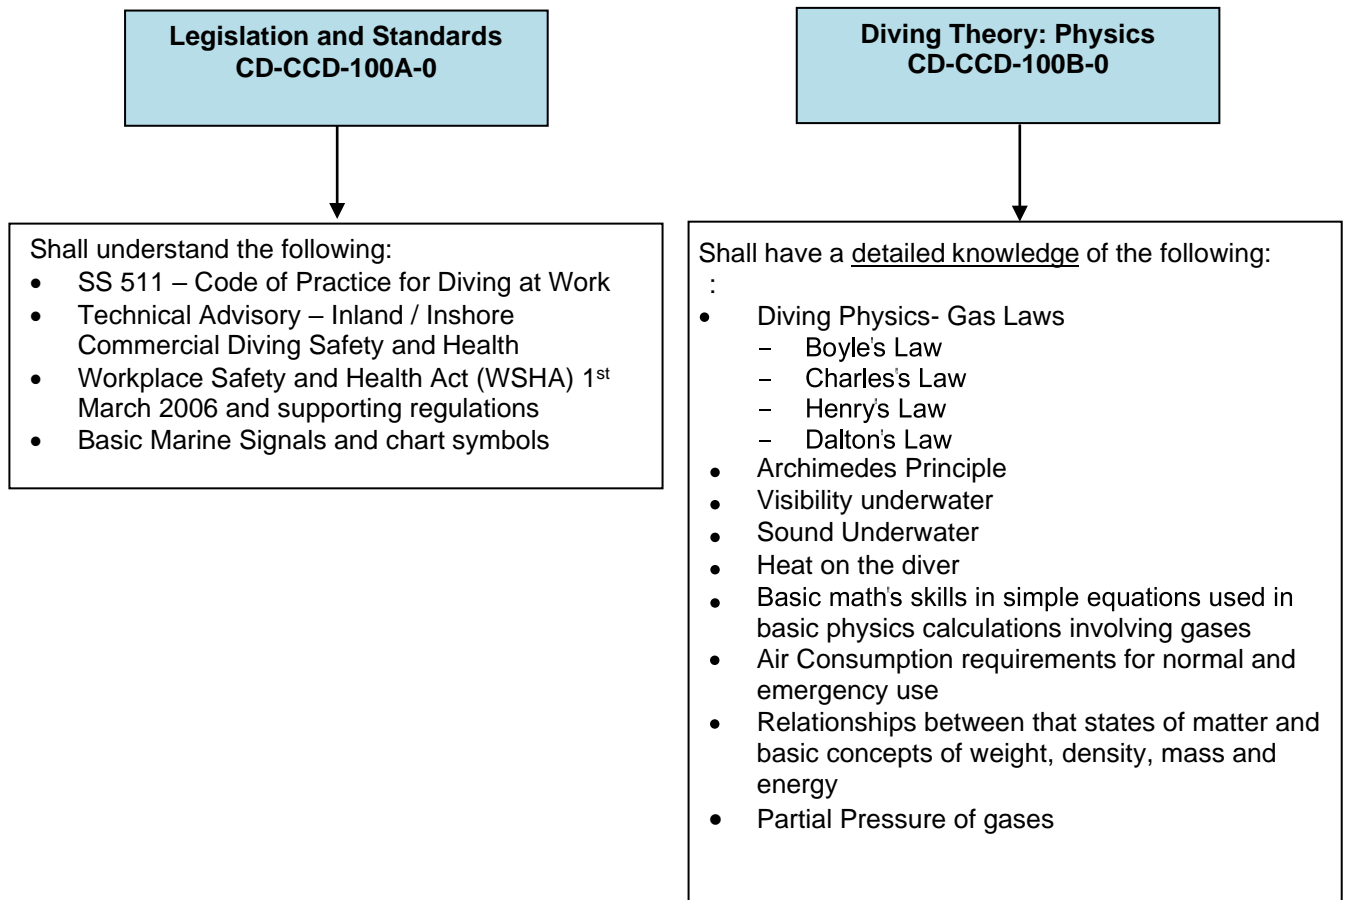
Legislation and Standards
CD-CCD-100A-0

Shall understand the following:
- SS 511 – Code of Practice for Diving at Work
- Technical Advisory – Inland / Inshore Commercial Diving Safety and Health
- Workplace Safety and Health Act (WSHA) 1$^{st}$ March 2006 and supporting regulations
- Basic Marine Signals and chart symbols

Diving Theory: Physics
CD-CCD-100B-0

Shall have a detailed knowledge of the following:
:
- Diving Physics- Gas Laws
  - Boyle's Law
  - Charles's Law
  - Henry's Law
  - Dalton's Law
- Archimedes Principle
- Visibility underwater
- Sound Underwater
- Heat on the diver
- Basic math's skills in simple equations used in basic physics calculations involving gases
- Air Consumption requirements for normal and emergency use
- Relationships between that states of matter and basic concepts of weight, density, mass and energy
- Partial Pressure of gases